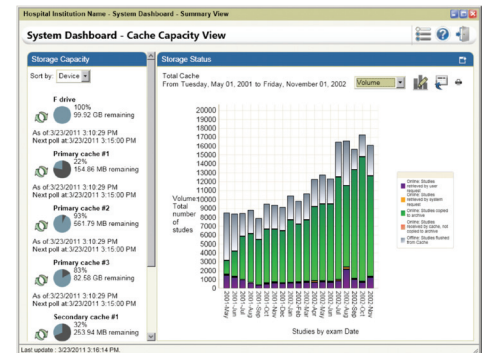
Hospital Institution Name - System Dashboard - Summary View

System Dashboard - Cache Capacity View

Storage Capacity

Sort by: Device

F drive
100%
99.92 GB remaining
As of 3/23/2011 3:10:29 PM
Next poll at 3/23/2011 3:15:00 PM

Primary cache #1
22%
154.86 MB remaining
As of 3/23/2011 3:10:29 PM
Next poll at 3/23/2011 3:15:00 PM

Primary cache #2
93%
561.79 MB remaining
As of 3/23/2011 3:10:29 PM
Next poll at 3/23/2011 3:15:00 PM

Primary cache #3
83%
82.58 GB remaining
As of 3/23/2011 3:10:29 PM
Next poll at 3/23/2011 3:15:00 PM

Secondary cache #1
32%
253.94 MB remaining

Storage Status

Total Cache
From Tuesday, May 01, 2001 to Friday, November 01, 2002

Volume

Volume
Total number of studes

20000
19000
18000
17000
16000
15000
14000
13000
12000
11000
10000
9000
8000
7000
6000
5000
4000
3000
2000
1000
0

2001-May
2001-Jun
2001-Jul
2001-Aug
2001-Sep
2001-Oct
2001-Nov
2001-Dec
2002-Jan
2002-Feb
2002-Mar
2002-Apr
2002-May
2002-Jun
2002-Jul
2002-Aug
2002-Sep
2002-Oct
2002-Nov

Studies by exam Date

Online: Studies retrieved by user request
Online: Studies retrieved by system request
Online: Studies copied to archive
Online: Studies received by cache, not copied to archive
Offline: Studies flushed from Cache

Last update : 3/23/2011 3:16:14 PM.